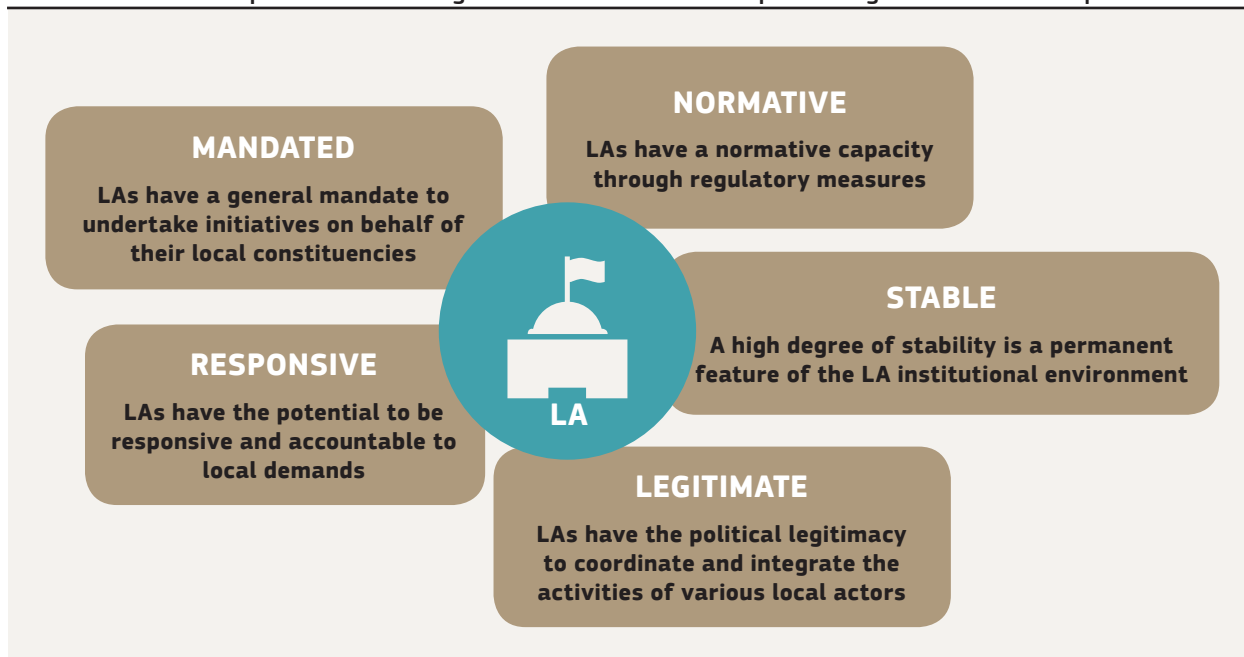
MANDATED

LAs have a general mandate to undertake initiatives on behalf of their local constituencies

NORMATIVE

LAs have a normative capacity through regulatory measures

LA

STABLE

A high degree of stability is a permanent feature of the LA institutional environment

RESPONSIVE

LAs have the potential to be responsive and accountable to local demands

LEGITIMATE

LAs have the political legitimacy to coordinate and integrate the activities of various local actors